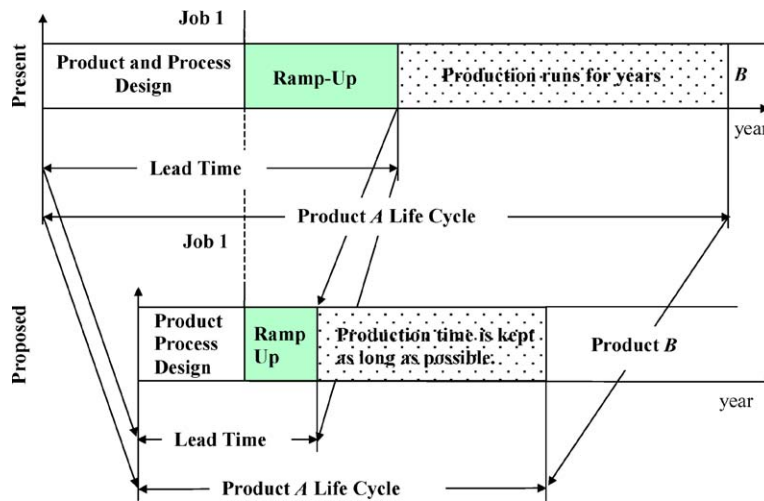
Job 1

Present

Product and Process Design

Ramp-Up

Production runs for years

B

year

Lead Time

Product A Life Cycle

Job 1

Proposed

Product Process Design

Ramp Up

Production time is kept as long as possible.

Product B

year

Lead Time

Product A Life Cycle